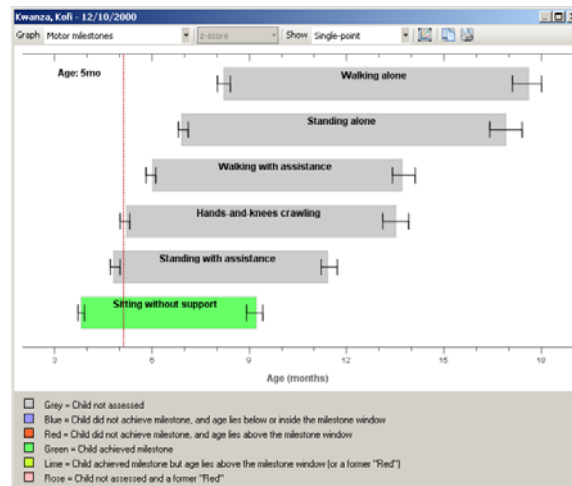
Kwanza, Kofi - 12/10/2000

Graph Motor milestones
z-score
Show Single-point

Age: 5mo

Walking alone

Standing alone

Walking with assistance

Hands-and-knees crawling

Standing with assistance

Sitting without support

3
6
9
12
15
18

Age (months)

Grey = Child not assessed
Blue = Child did not achieve milestone, and age lies below or inside the milestone window
Red = Child did not achieve milestone, and age lies above the milestone window
Green = Child achieved milestone
Lime = Child achieved milestone but age lies above the milestone window (or a former "Red")
Rose = Child not assessed and a former "Red"